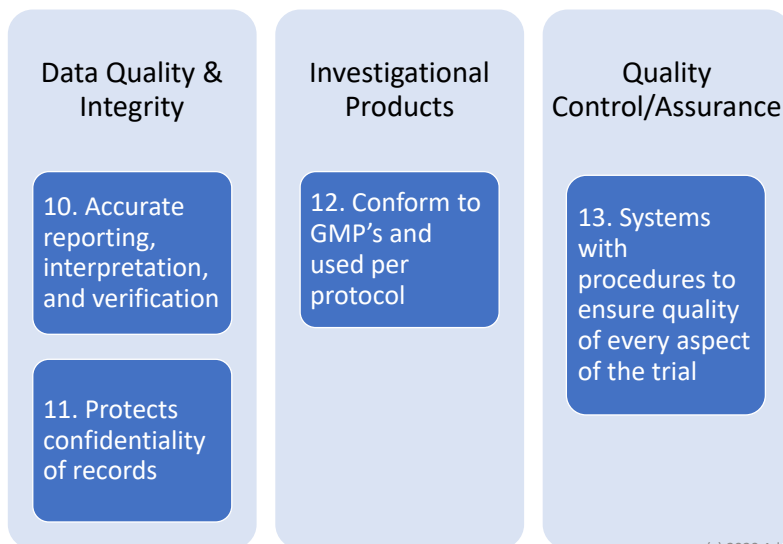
Data Quality & Integrity

10. Accurate reporting, interpretation, and verification

11. Protects confidentiality of records

Investigational Products

12. Conform to GMP's and used per protocol

Quality Control/Assurance

13. Systems with procedures to ensure quality of every aspect of the trial

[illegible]